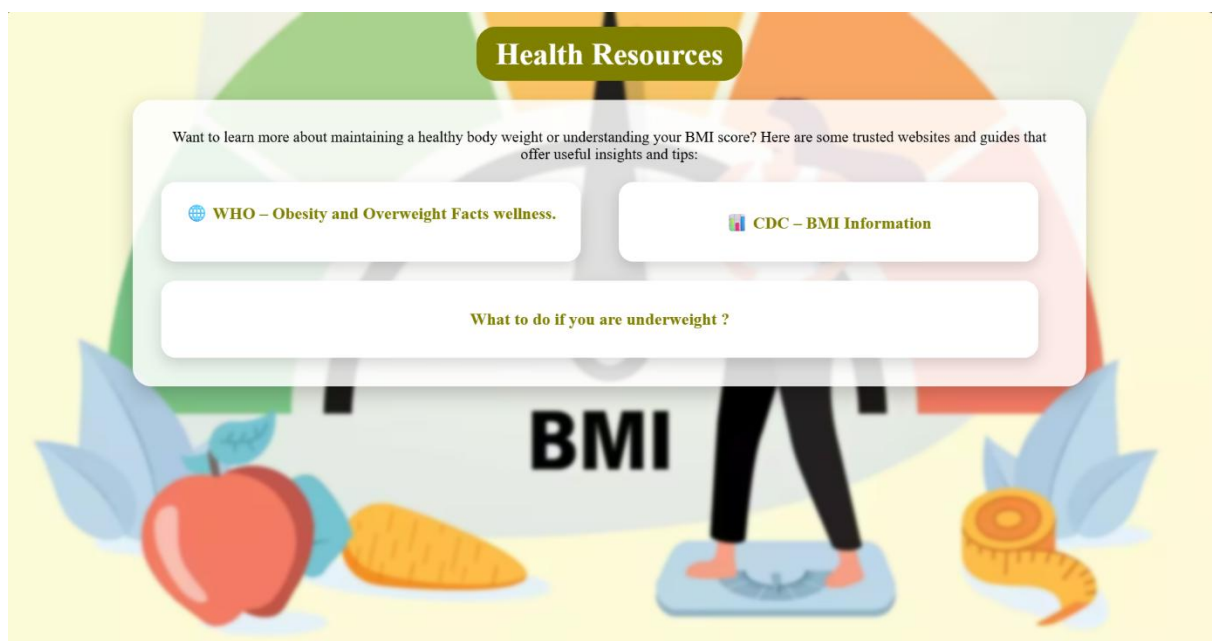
Health Resources

Want to learn more about maintaining a healthy body weight or understanding your BMI score? Here are some trusted websites and guides that offer useful insights and tips:

🌐 WHO – Obesity and Overweight Facts wellness.

📊 CDC – BMI Information

What to do if you are underweight ?

BMI